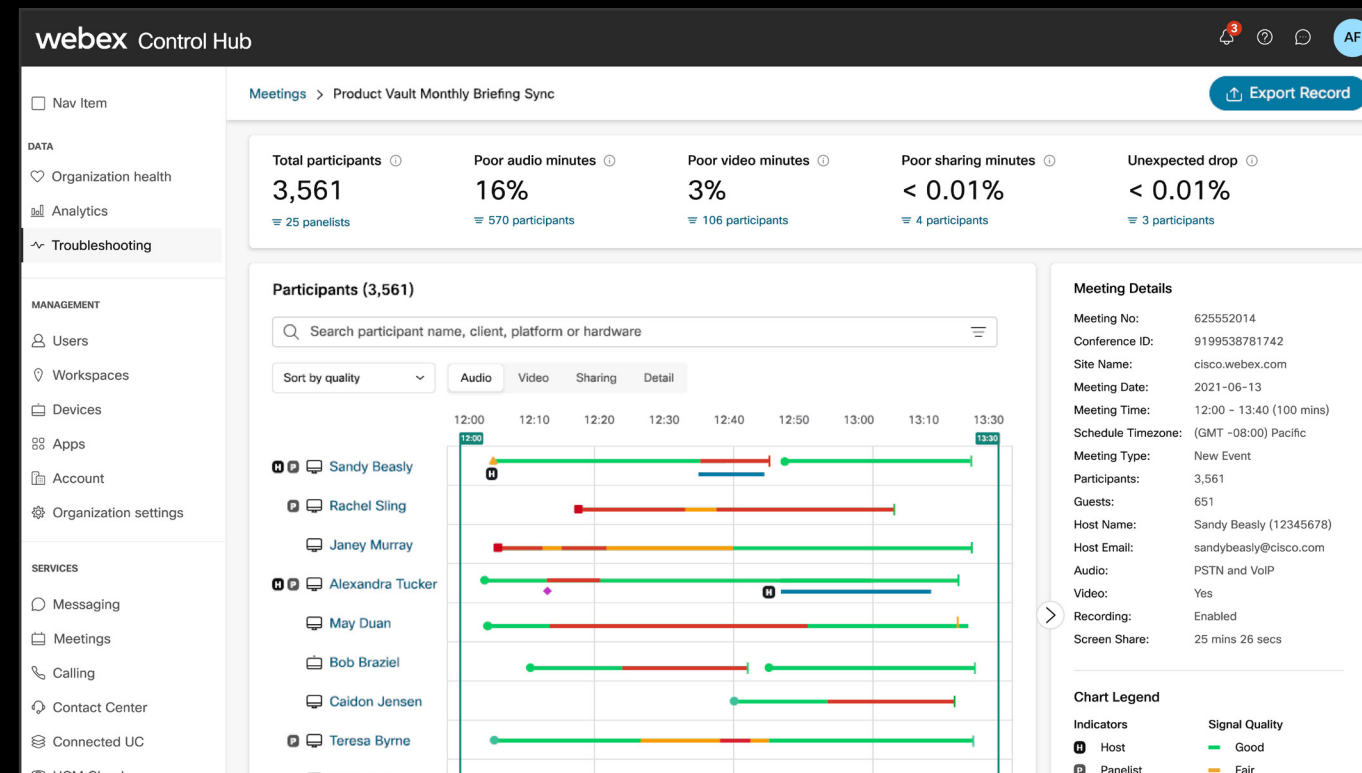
webex Control Hub

3

AF

Nav Item

DATA

Organization health

Analytics

Troubleshooting

MANAGEMENT

Users

Workspaces

Devices

Apps

Account

Organization settings

SERVICES

Messaging

Meetings

Calling

Contact Center

Connected UC

Meetings > Product Vault Monthly Briefing Sync

Export Record

Total participants
3,561
25 panelists

Poor audio minutes
16%
570 participants

Poor video minutes
3%
106 participants

Poor sharing minutes
< 0.01%
4 participants

Unexpected drop
< 0.01%
3 participants

Participants (3,561)

Search participant name, client, platform or hardware

Sort by quality

Audio Video Sharing Detail

12:00 12:10 12:20 12:30 12:40 12:50 13:00 13:10 13:30

12:00

13:30

H P Sandy Beasly

H

P Rachel Sling

Janey Murray

H P Alexandra Tucker

H

May Duan

Bob Braziel

Caidon Jensen

P Teresa Byrne

Meeting Details

| | |
|---|---|
| Meeting No: | 625552014 |
| Conference ID: | 9199538781742 |
| Site Name: | cisco.webex.com |
| Meeting Date: | 2021-06-13 |
| Meeting Time: | 12:00 - 13:40 (100 mins) |
| Schedule Timezone: | (GMT -08:00) Pacific |
| Meeting Type: | New Event |
| Participants: | 3,561 |
| Guests: | 651 |
| Host Name: | Sandy Beasly (12345678) |
| Host Email: | sandybeasly@cisco.com |
| Audio: | PSTN and VoIP |
| Video: | Yes |
| Recording: | Enabled |
| Screen Share: | 25 mins 26 secs |

Chart Legend

Indicators

H Host

P Panelist

Signal Quality

Good

Fair